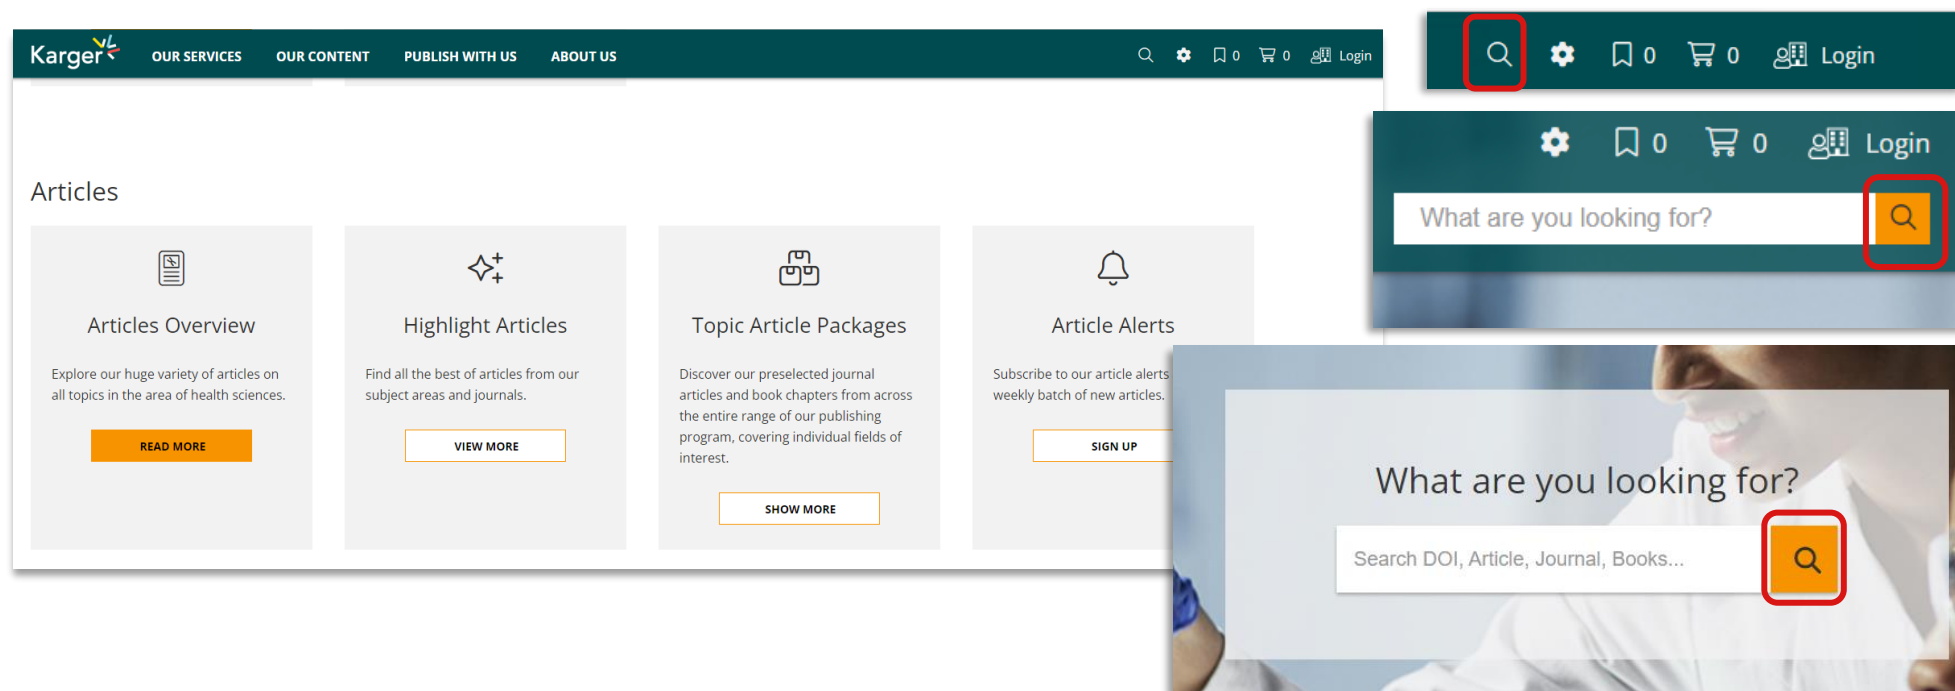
Karger

OUR SERVICES OUR CONTENT PUBLISH WITH US ABOUT US

0 0 Login

Articles

Articles Overview

Explore our huge variety of articles on all topics in the area of health sciences.

READ MORE

Highlight Articles

Find all the best of articles from our subject areas and journals.

VIEW MORE

Topic Article Packages

Discover our preselected journal articles and book chapters from across the entire range of our publishing program, covering individual fields of interest.

SHOW MORE

Article Alerts

Subscribe to our article alerts weekly batch of new articles.

SIGN UP

0 0 Login

0 0 Login

What are you looking for?

What are you looking for?

Search DOI, Article, Journal, Books...